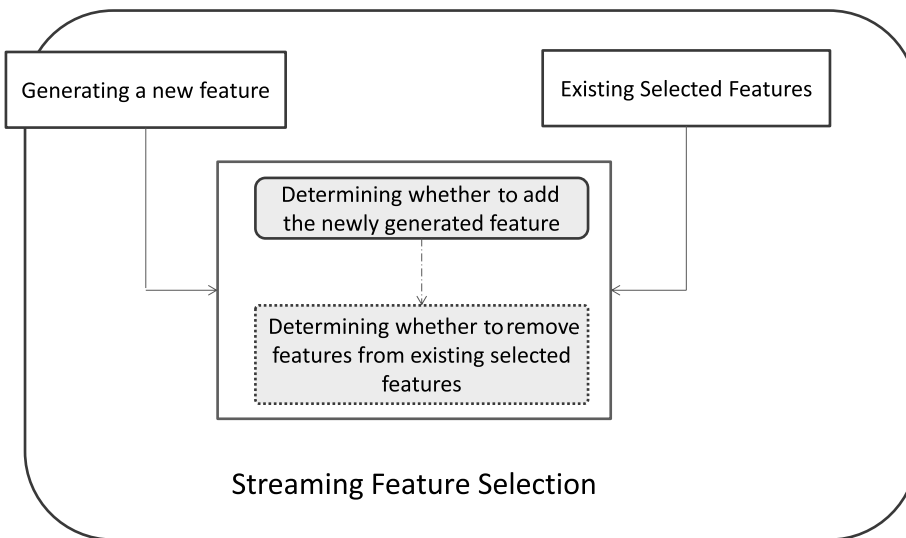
Generating a new feature

Existing Selected Features

Determining whether to add the newly generated feature

Determining whether to remove features from existing selected features

Streaming Feature Selection